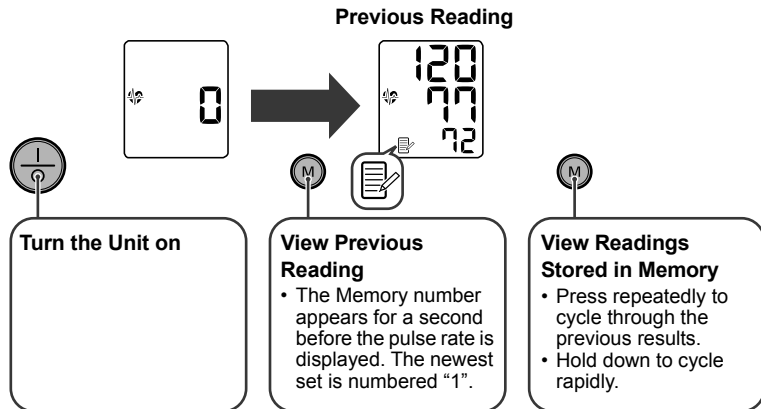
Previous Reading

0

120
77
72

M

M

Turn the Unit on

View Previous Reading

• The Memory number appears for a second before the pulse rate is displayed. The newest set is numbered "1".

View Readings Stored in Memory

• Press repeatedly to cycle through the previous results.
• Hold down to cycle rapidly.